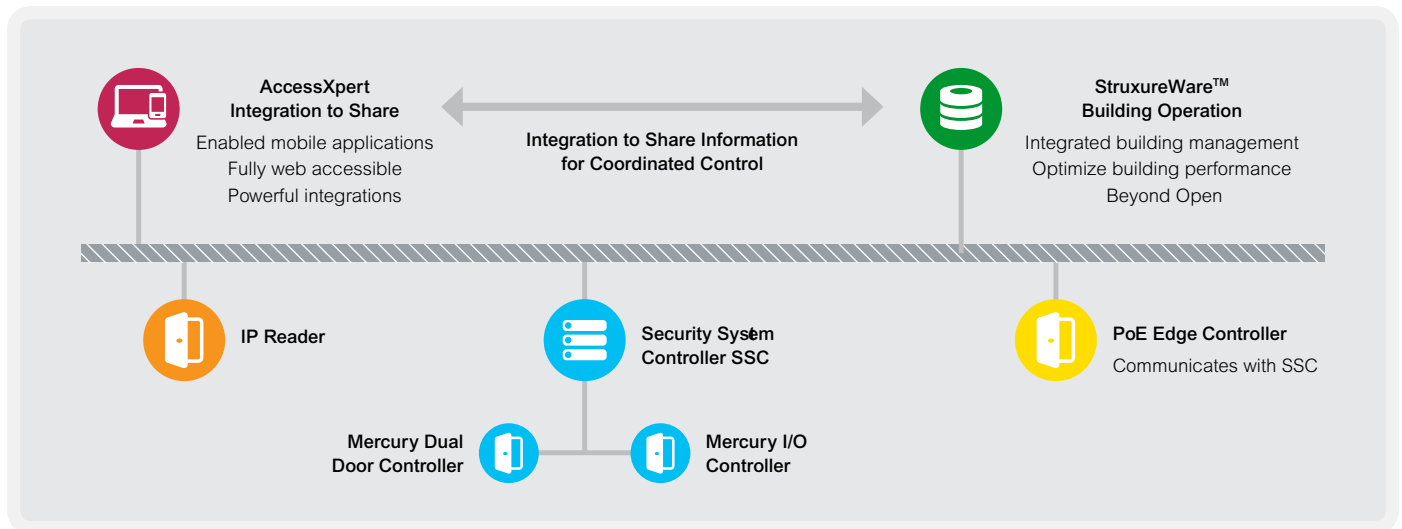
AccessXpert
Integration to Share
Enabled mobile applications
Fully web accessible
Powerful integrations

Integration to Share Information
for Coordinated Control

StruxureWare™
Building Operation
Integrated building management
Optimize building performance
Beyond Open

IP Reader

Security System
Controller SSC

PoE Edge Controller
Communicates with SSC

Mercury Dual
Door Controller

Mercury I/O
Controller